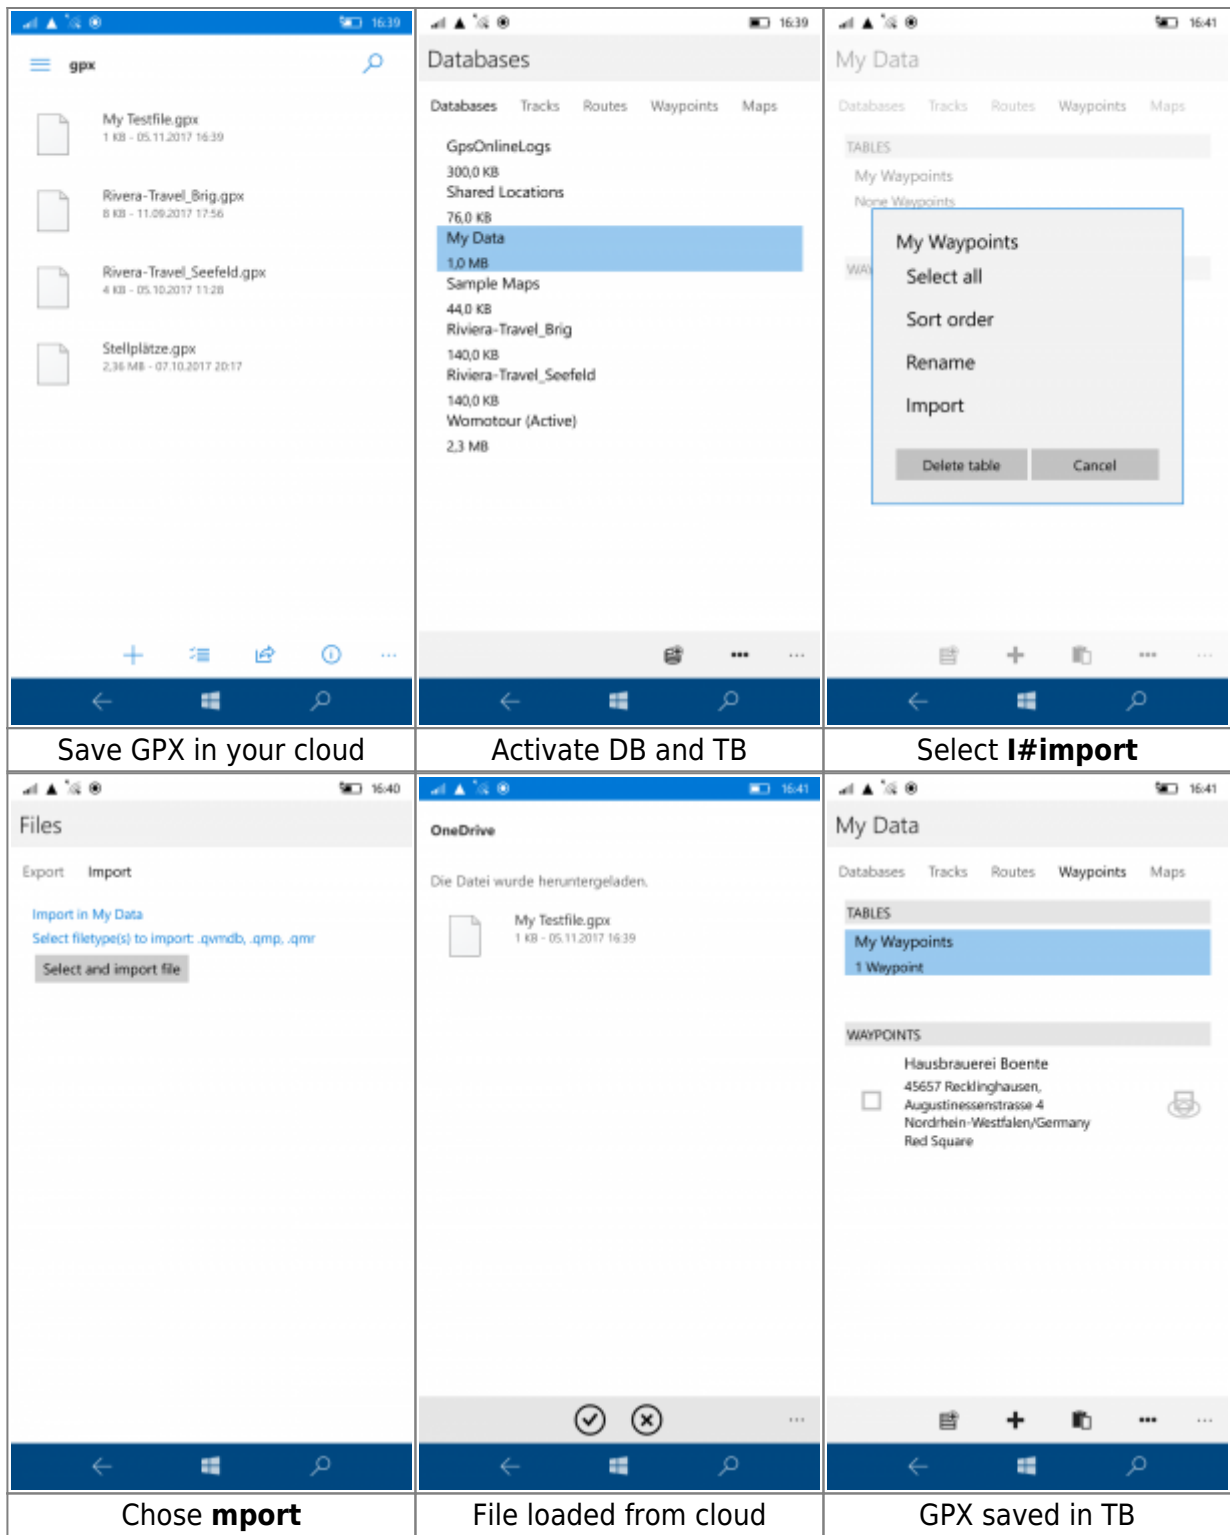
| 16:39 gpx My Testfile.gpx 1 KB - 05.11.2017 16:39 Rivera-Travel_Brig.gpx 8 KB - 11.09.2017 17:56 Rivera-Travel_Seefeld.gpx 4 KB - 05.10.2017 11:28 Stellplätze.gpx 2,36 MB - 07.10.2017 20:17 | 16:39 Databases Databases Tracks Routes Waypoints Maps GpsOnlineLogs 300,0 KB Shared Locations 76,0 KB My Data 1,0 MB Sample Maps 44,0 KB Riviera-Travel_Brig 140,0 KB Riviera-Travel_Seefeld 140,0 KB Womotour (Active) 2,3 MB | 16:41 My Data Databases Tracks Routes Waypoints Maps TABLES My Waypoints None Waypoints WA My Waypoints Select all Sort order Rename Import Delete table Cancel |
|---|---|---|
| Save GPX in your cloud | Activate DB and TB | Select **I#import** |
| 16:40 Files Export Import Import in My Data Select filetype(s) to import: .qvmdb, .qmp, .qmr Select and import file | 16:41 OneDrive Die Datei wurde heruntergeladen. My Testfile.gpx 1 KB - 05.11.2017 16:39 | 16:41 My Data Databases Tracks Routes Waypoints Maps TABLES My Waypoints 1 Waypoint WAYPOINTS Hausbrauerei Boente 45657 Recklinghausen, Augustinessenstrasse 4 Nordrhein-Westfalen/Germany Red Square |
| Chose **mport** | File loaded from cloud | GPX saved in TB |